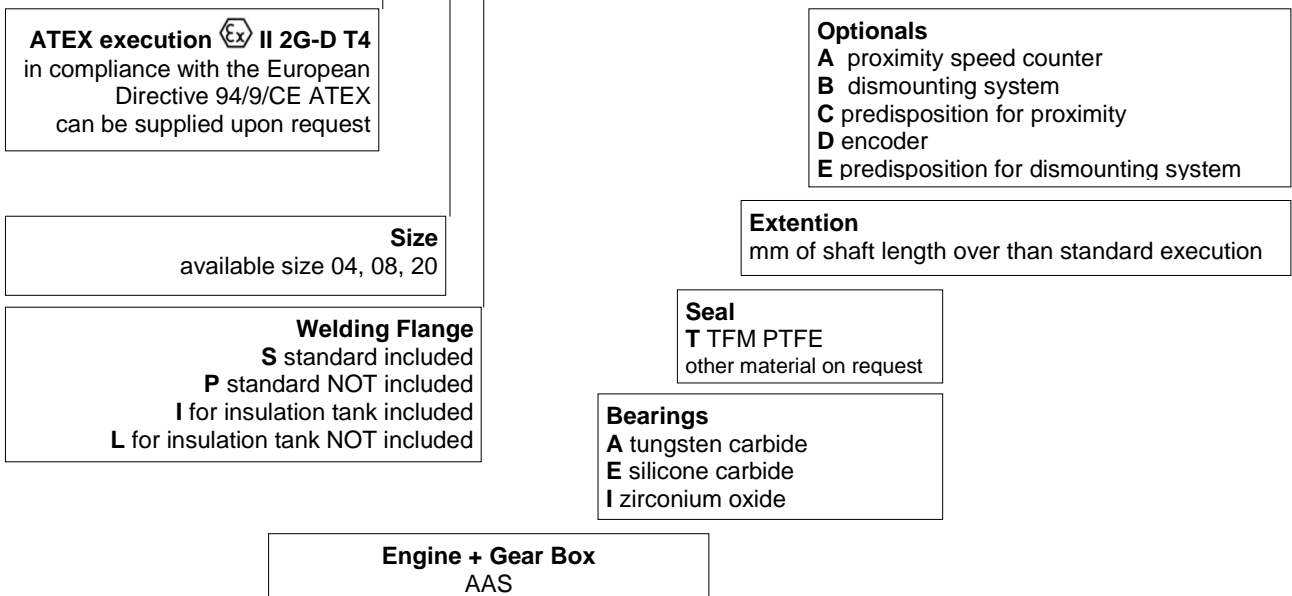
ATEX execution $\langle\varepsilon x\rangle$ II 2G-D T4
in compliance with the European Directive 94/9/CE ATEX can be supplied upon request

Optionals
A proximity speed counter
B dismounting system
C predisposition for proximity
D encoder
E predisposition for dismounting system

Extention
mm of shaft length over than standard execution

Size
available size 04, 08, 20

Seal
T TFM PTFE
other material on request

Welding Flange
S standard included
P standard NOT included
I for insulation tank included
L for insulation tank NOT included

Bearings
A tungsten carbide
E silicone carbide
I zirconium oxide

Engine + Gear Box
AAS